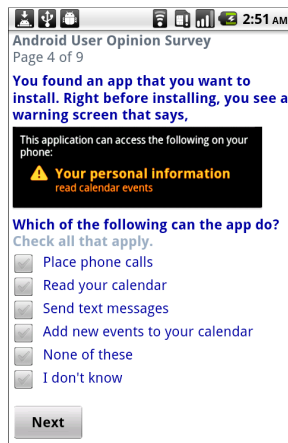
2:51 AM

Android User Opinion Survey
Page 4 of 9

You found an app that you want to install. Right before installing, you see a warning screen that says,

This application can access the following on your phone:

Your personal information
read calendar events

Which of the following can the app do?
Check all that apply.

Place phone calls
Read your calendar
Send text messages
Add new events to your calendar
None of these
I don't know

Next